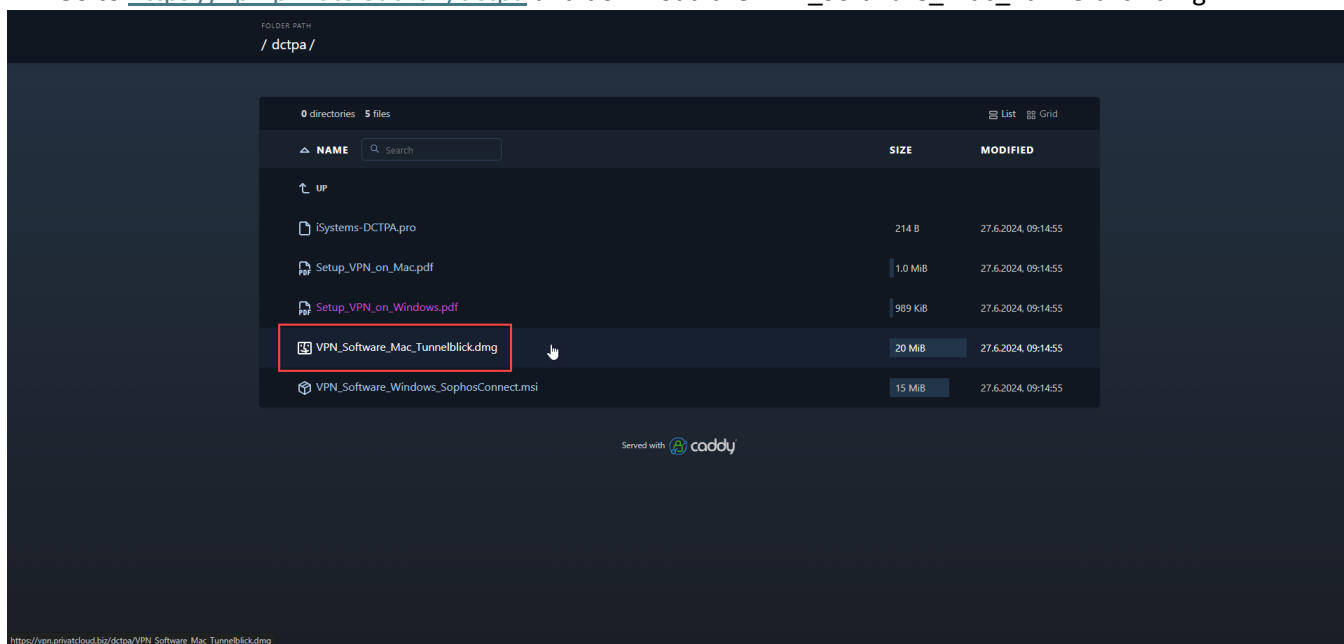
FOLDER PATH
/ dctpa /

0 directories 5 files

List Grid

NAME Search

SIZE

MODIFIED

UP

| NAME | SIZE | MODIFIED |
|---|---|---|
| iSystems-DCTPA.pro | 214 B | 27.6.2024, 09:14:55 |
| Setup_VPN_on_Mac.pdf | 1.0 MiB | 27.6.2024, 09:14:55 |
| Setup_VPN_on_Windows.pdf | 989 KiB | 27.6.2024, 09:14:55 |
| VPN_Software_Mac_Tunnelblick.dmg | 20 MiB | 27.6.2024, 09:14:55 |
| VPN_Software_Windows_SophosConnect.msi | 15 MiB | 27.6.2024, 09:14:55 |

Served with caddy

https://vpn.privatcloud.biz/dctpa/VPN_Software_Mac_Tunnelblick.dmg